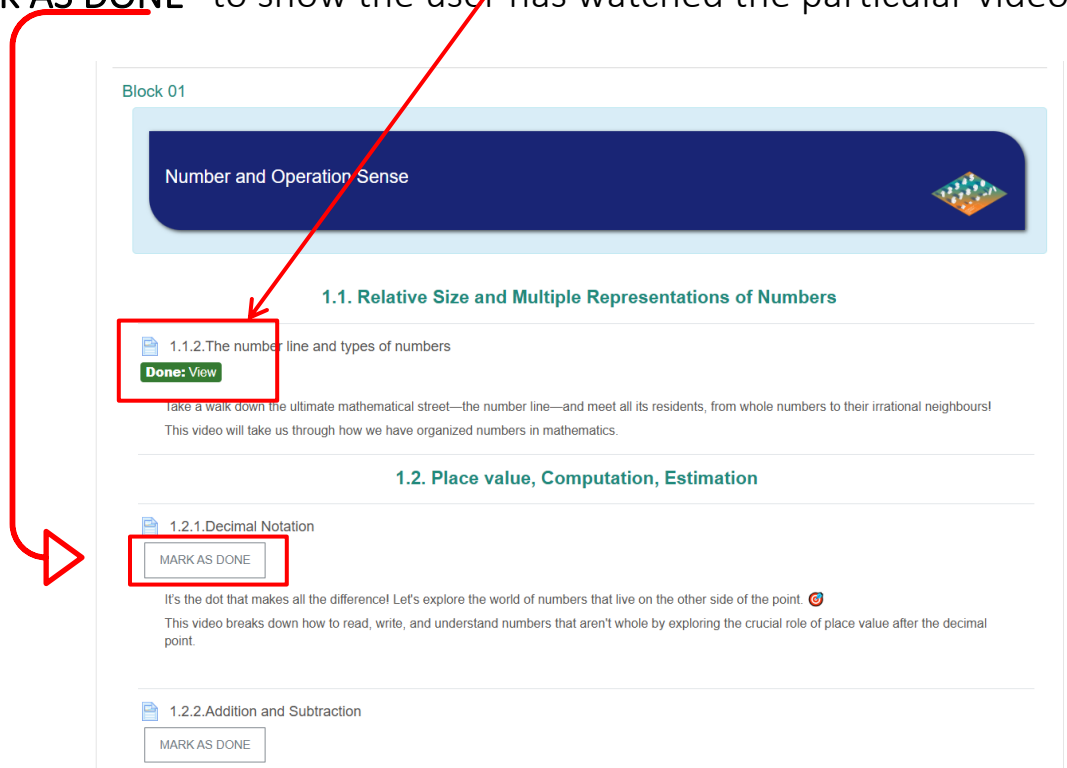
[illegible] AS DONE" to show the user has watched the particular video

Block 01

Number and Operation Sense

1.1. Relative Size and Multiple Representations of Numbers

1.1.2.The number line and types of numbers

Done: View

Take a walk down the ultimate mathematical street—the number line—and meet all its residents, from whole numbers to their irrational neighbours!

This video will take us through how we have organized numbers in mathematics.

1.2. Place value, Computation, Estimation

1.2.1.Decimal Notation

MARK AS DONE

It's the dot that makes all the difference! Let's explore the world of numbers that live on the other side of the point. 🎯

This video breaks down how to read, write, and understand numbers that aren't whole by exploring the crucial role of place value after the decimal point.

1.2.2.Addition and Subtraction

MARK AS DONE